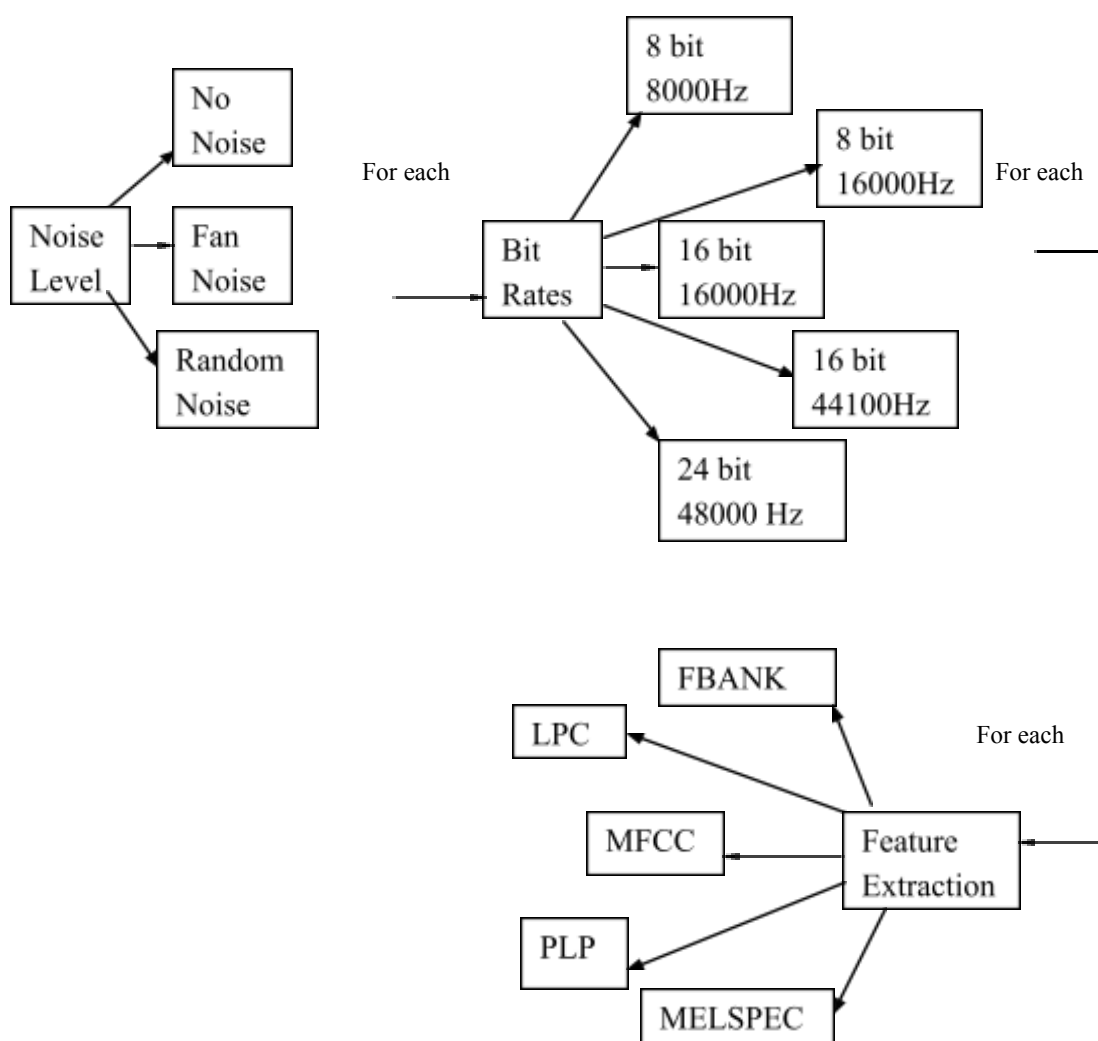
No Noise

Noise Level

Fan Noise

Random Noise

For each

8 bit 8000Hz

8 bit 16000Hz

Bit Rates

16 bit 16000Hz

16 bit 44100Hz

24 bit 48000 Hz

For each

FBANK

LPC

For each

MFCC

Feature Extraction

PLP

MELSPEC